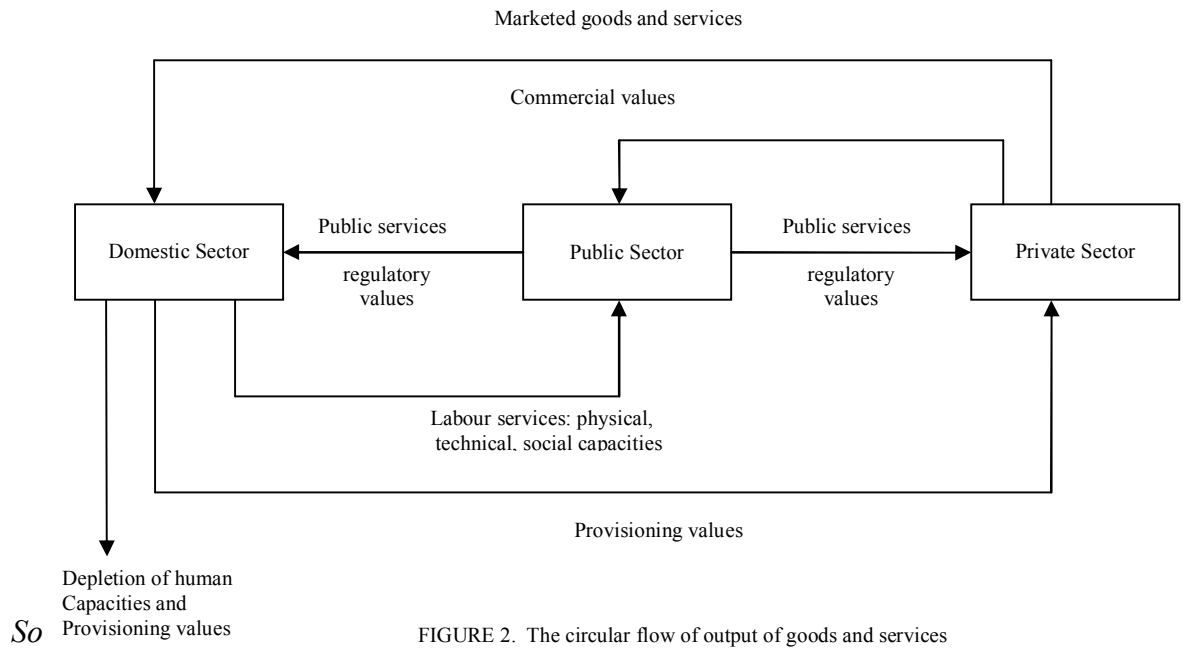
Marketed goods and services

Commercial values

Domestic Sector

Public services

regulatory values

Public Sector

Public services

regulatory values

Private Sector

Labour services: physical, technical, social capacities

Provisioning values

Depletion of human Capacities and Provisioning values

So

FIGURE 2. The circular flow of output of goods and services